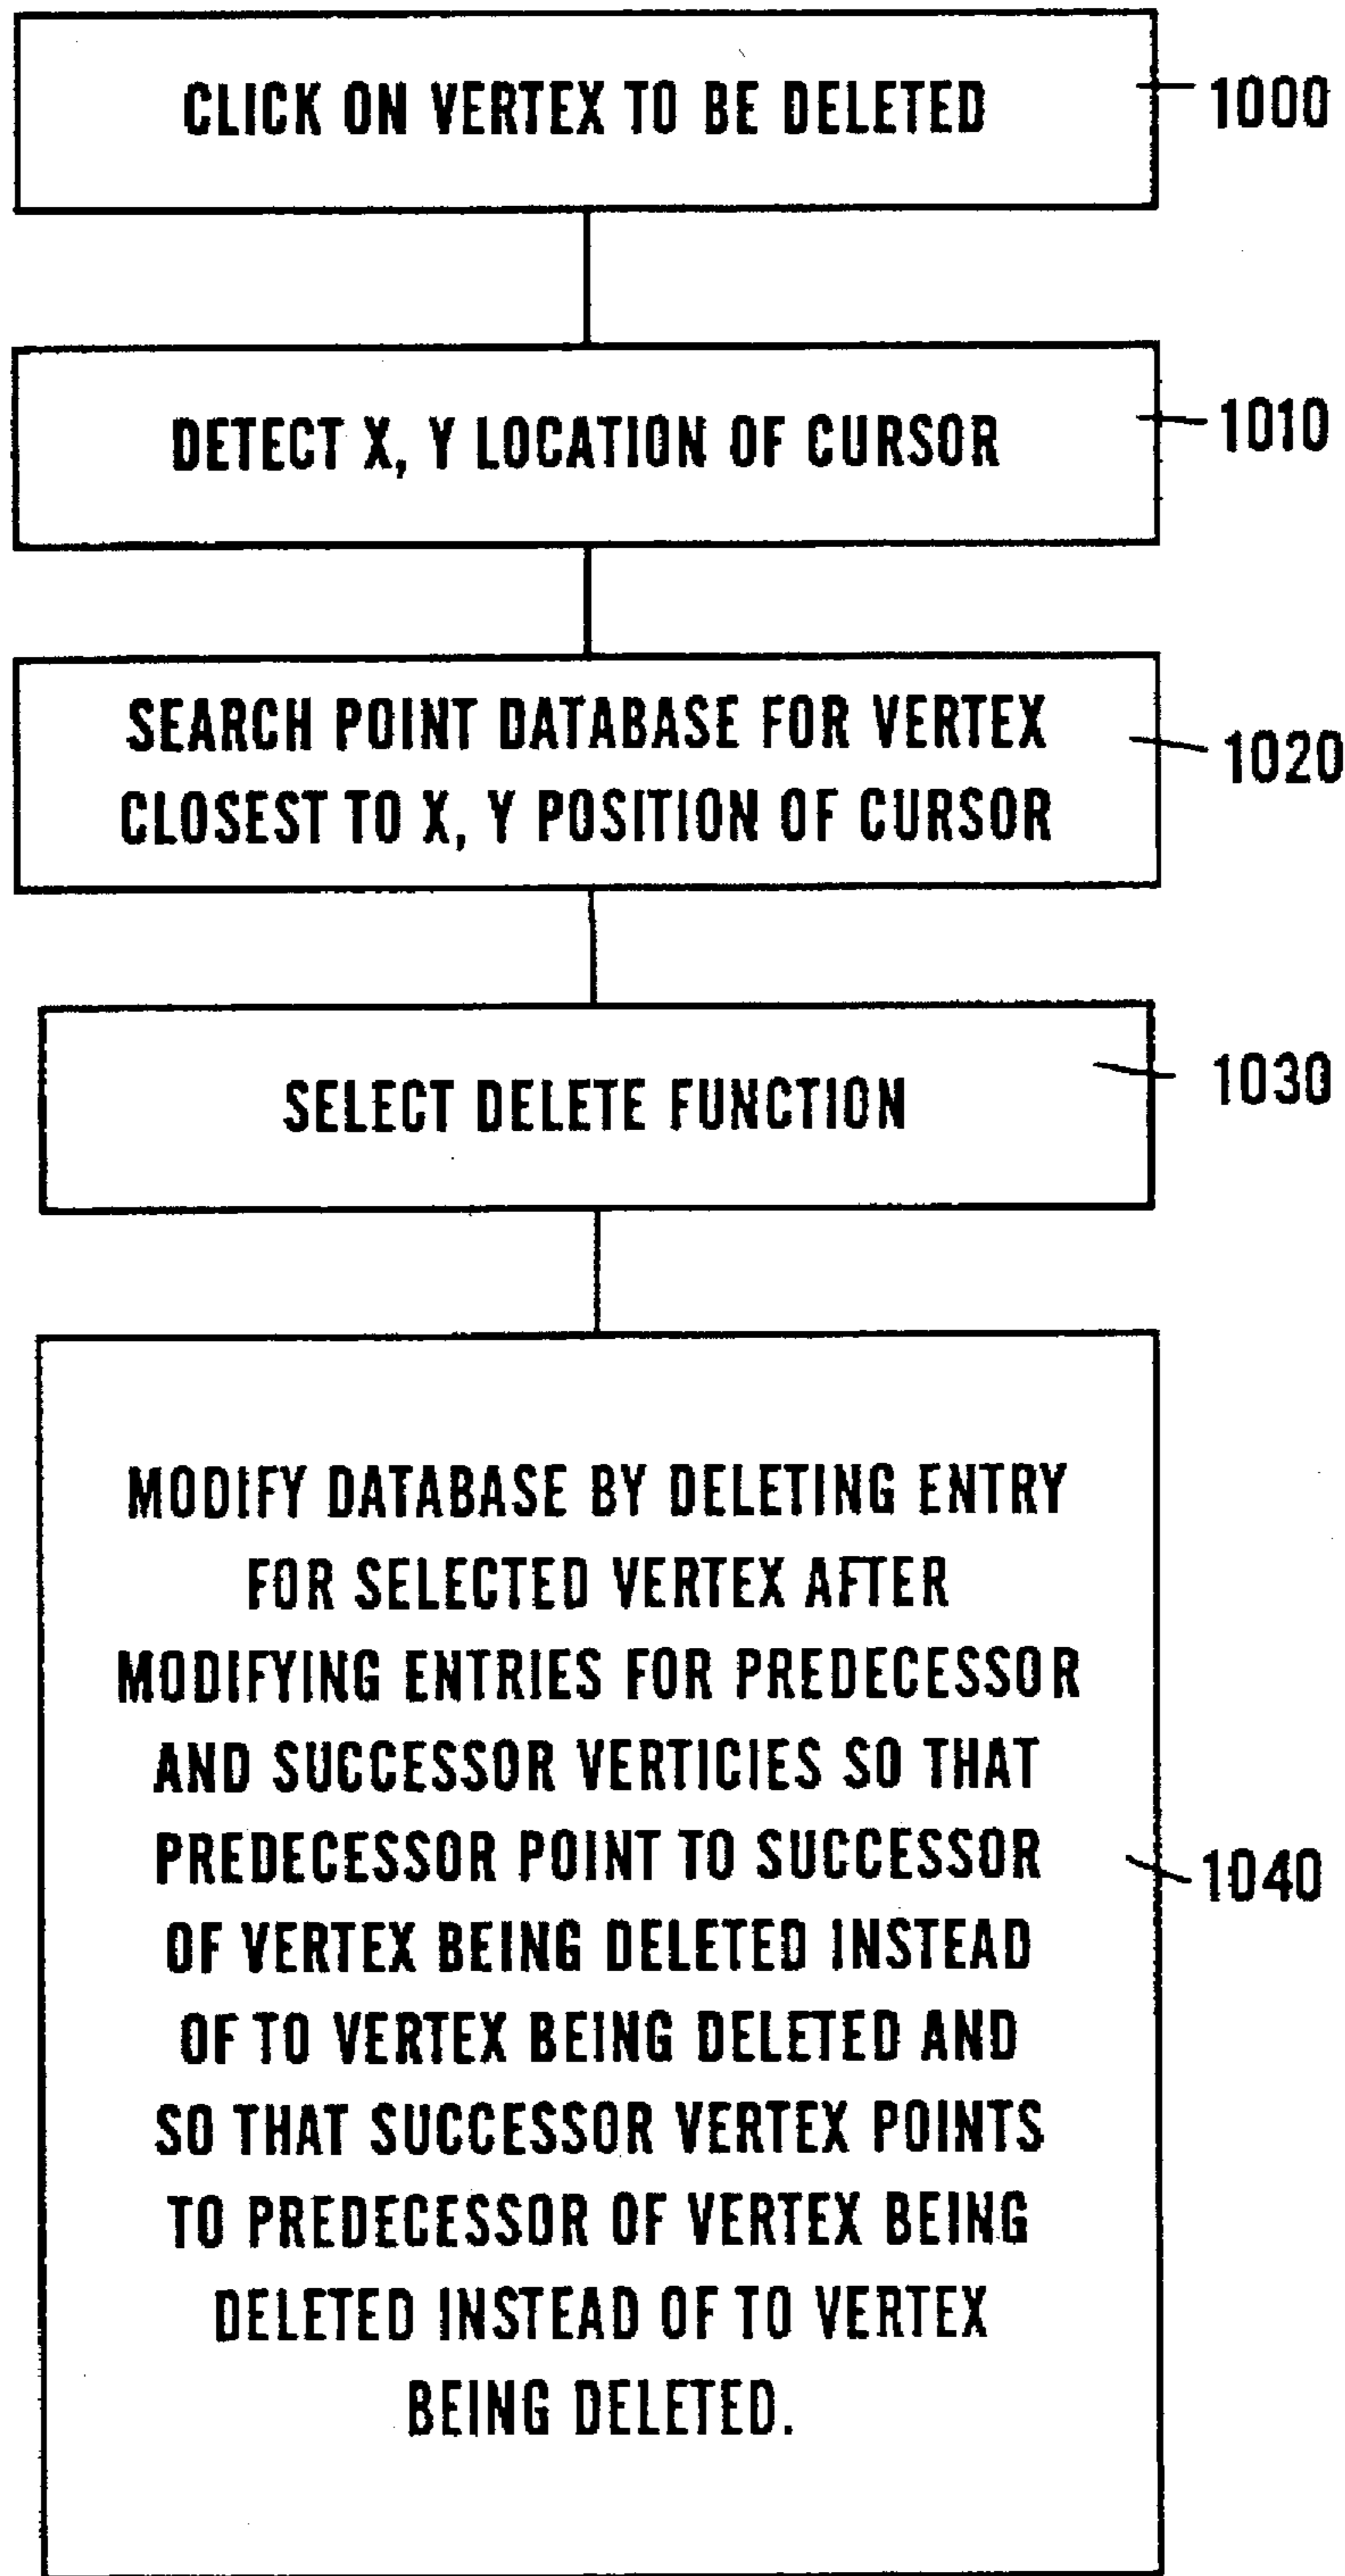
CLICK ON VERTEX TO BE DELETED

1000

DETECT X, Y LOCATION OF CURSOR

1010

SEARCH POINT DATABASE FOR VERTEX CLOSEST TO X, Y POSITION OF CURSOR

1020

SELECT DELETE FUNCTION

1030

MODIFY DATABASE BY DELETING ENTRY FOR SELECTED VERTEX AFTER MODIFYING ENTRIES FOR PREDECESSOR AND SUCCESSOR VERTICIES SO THAT PREDECESSOR POINT TO SUCCESSOR OF VERTEX BEING DELETED INSTEAD OF TO VERTEX BEING DELETED AND SO THAT SUCCESSOR VERTEX POINTS TO PREDECESSOR OF VERTEX BEING DELETED INSTEAD OF TO VERTEX BEING DELETED.

1040